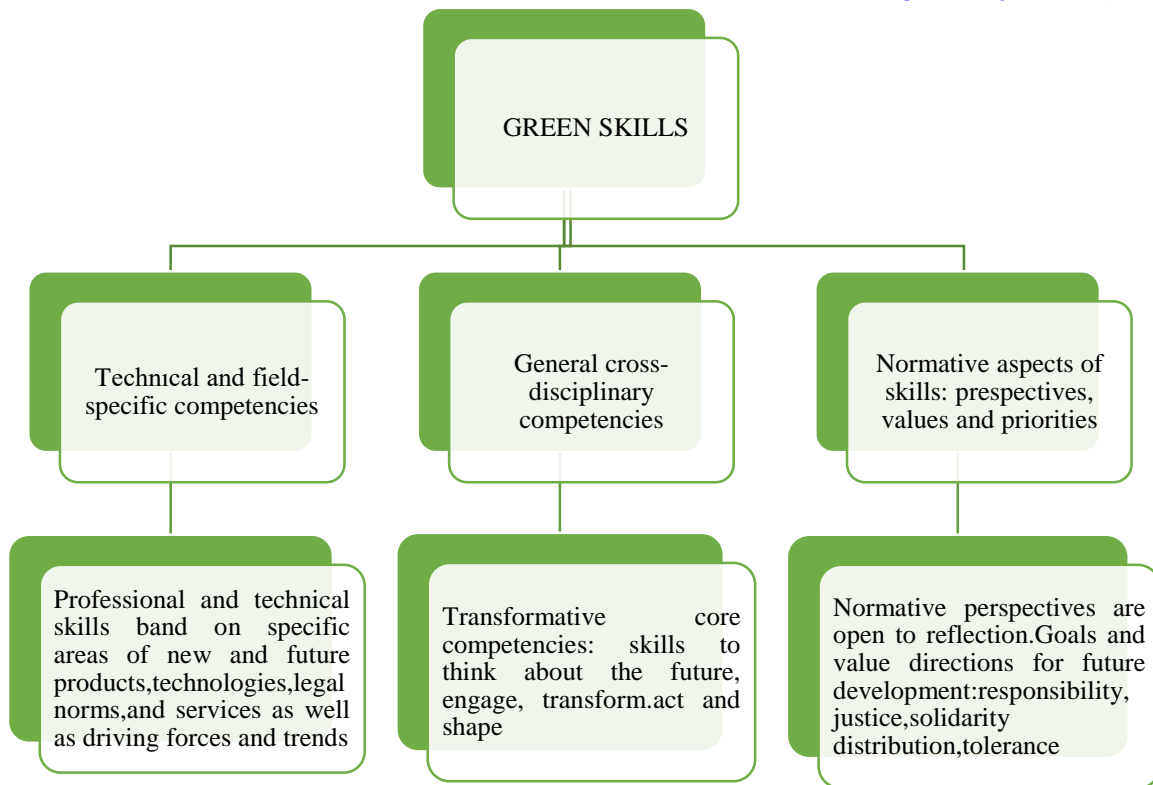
GREEN SKILLS

Technical and field-specific competencies

General cross-disciplinary competencies

Normative aspects of skills: prespectives, values and priorities

Professional and technical skills band on specific areas of new and future products,technologies,legal norms,and services as well as driving forces and trends

Transformative core competencies: skills to think about the future, engage, transform.act and shape

Normative perspectives are open to reflection.Goals and value directions for future development:responsibility, justice,solidarity distribution,tolerance